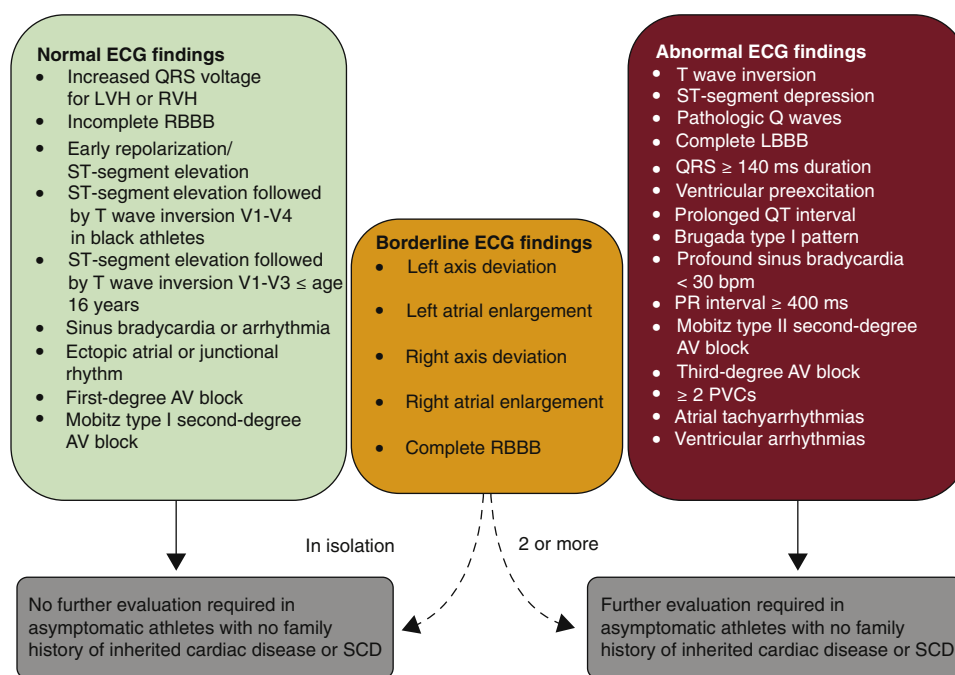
Normal ECG findings
- Increased QRS voltage for LVH or RVH
- Incomplete RBBB
- Early repolarization/ ST-segment elevation
- ST-segment elevation followed by T wave inversion V1-V4 in black athletes
- ST-segment elevation followed by T wave inversion V1-V3 $\leq$ age 16 years
- Sinus bradycardia or arrhythmia
- Ectopic atrial or junctional rhythm
- First-degree AV block
- Mobitz type I second-degree AV block

Borderline ECG findings
- Left axis deviation
- Left atrial enlargement
- Right axis deviation
- Right atrial enlargement
- Complete RBBB

Abnormal ECG findings
- T wave inversion
- ST-segment depression
- Pathologic Q waves
- Complete LBBB
- QRS $\geq$ 140 ms duration
- Ventricular preexcitation
- Prolonged QT interval
- Brugada type I pattern
- Profound sinus bradycardia < 30 bpm
- PR interval $\geq$ 400 ms
- Mobitz type II second-degree AV block
- Third-degree AV block
- $\geq$ 2 PVCs
- Atrial tachyarrhythmias
- Ventricular arrhythmias

In isolation

2 or more

No further evaluation required in asymptomatic athletes with no family history of inherited cardiac disease or SCD

Further evaluation required in asymptomatic athletes with no family history of inherited cardiac disease or SCD